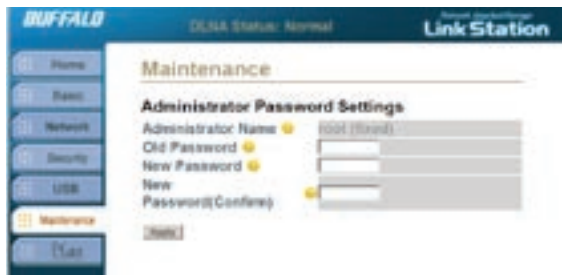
BUFFALO

DLNA Status: Normal

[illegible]
LinkStation

Home
Basic
Network
Security
USB
Maintenance
Plus

Maintenance

Administrator Password Settings

Administrator Name
root (fixed)
Old Password
New Password
New Password(Confirm)

Apply